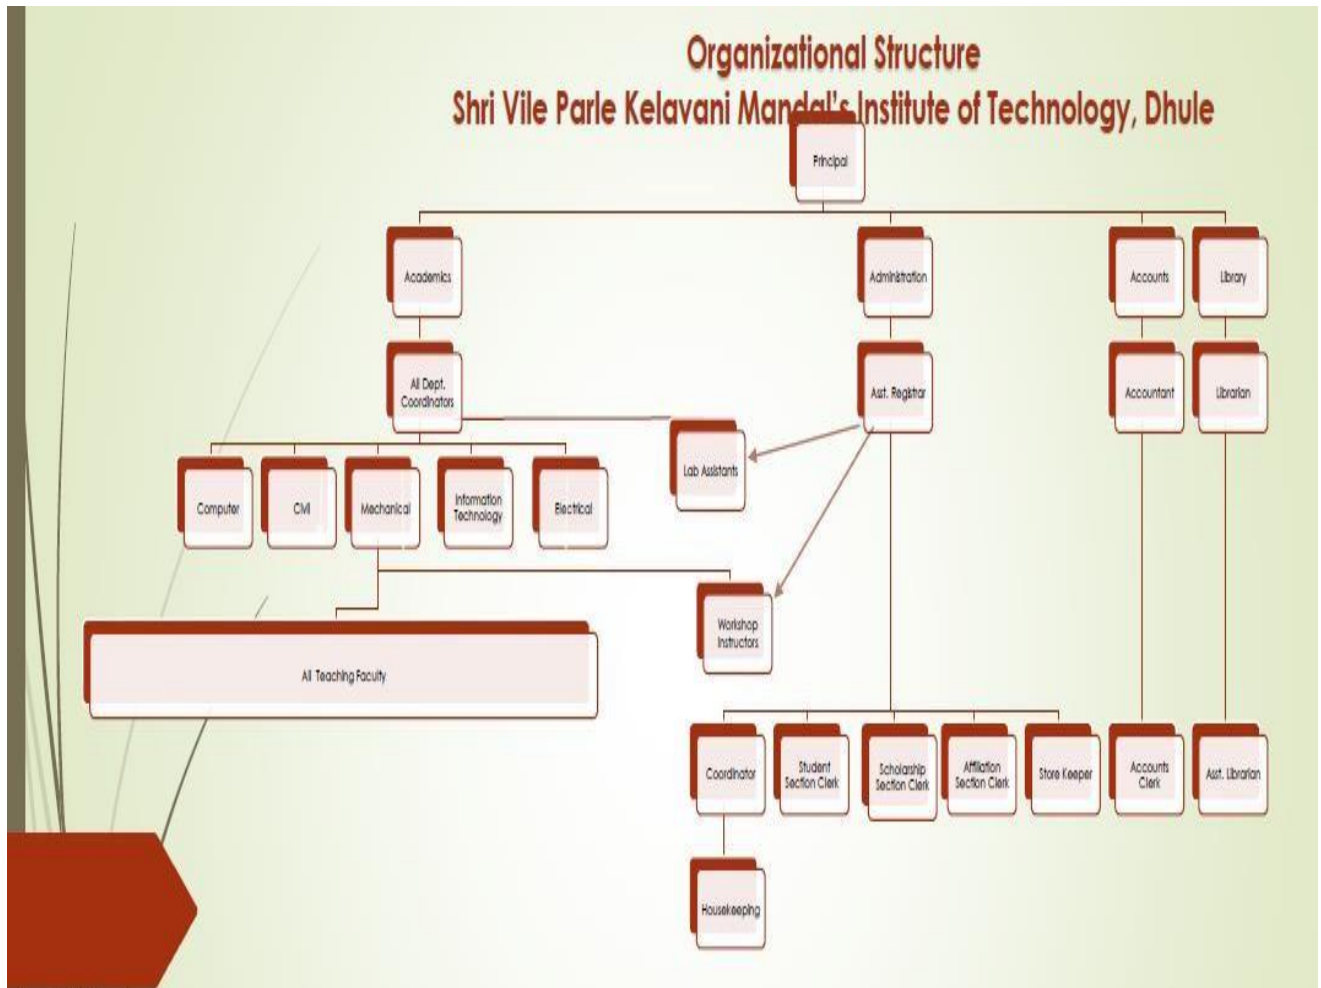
Organizational Structure
Shri Vile Parle Kelavani Mandal's Institute of Technology, Dhule

Principal

Academics

Administration

Accounts

Library

All Dept. Coordinators

Asst. Registrar

Accountant

Librarian

Lab Assistants

Computer

Civil

Mechanical

Information Technology

Electrical

Workshop Instructors

All Teaching Faculty

Coordinator

Student Section Clerk

Scholarship Section Clerk

Affiliation Section Clerk

Store Keeper

Accounts Clerk

Asst. Librarian

Housekeeping